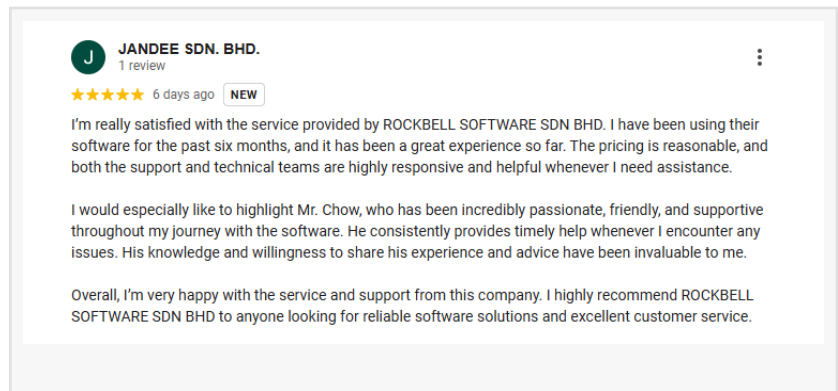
J

JANDEE SDN. BHD.
1 review

★★★★★ 6 days ago NEW

I'm really satisfied with the service provided by ROCKBELL SOFTWARE SDN BHD. I have been using their software for the past six months, and it has been a great experience so far. The pricing is reasonable, and both the support and technical teams are highly responsive and helpful whenever I need assistance.

I would especially like to highlight Mr. Chow, who has been incredibly passionate, friendly, and supportive throughout my journey with the software. He consistently provides timely help whenever I encounter any issues. His knowledge and willingness to share his experience and advice have been invaluable to me.

Overall, I'm very happy with the service and support from this company. I highly recommend ROCKBELL SOFTWARE SDN BHD to anyone looking for reliable software solutions and excellent customer service.